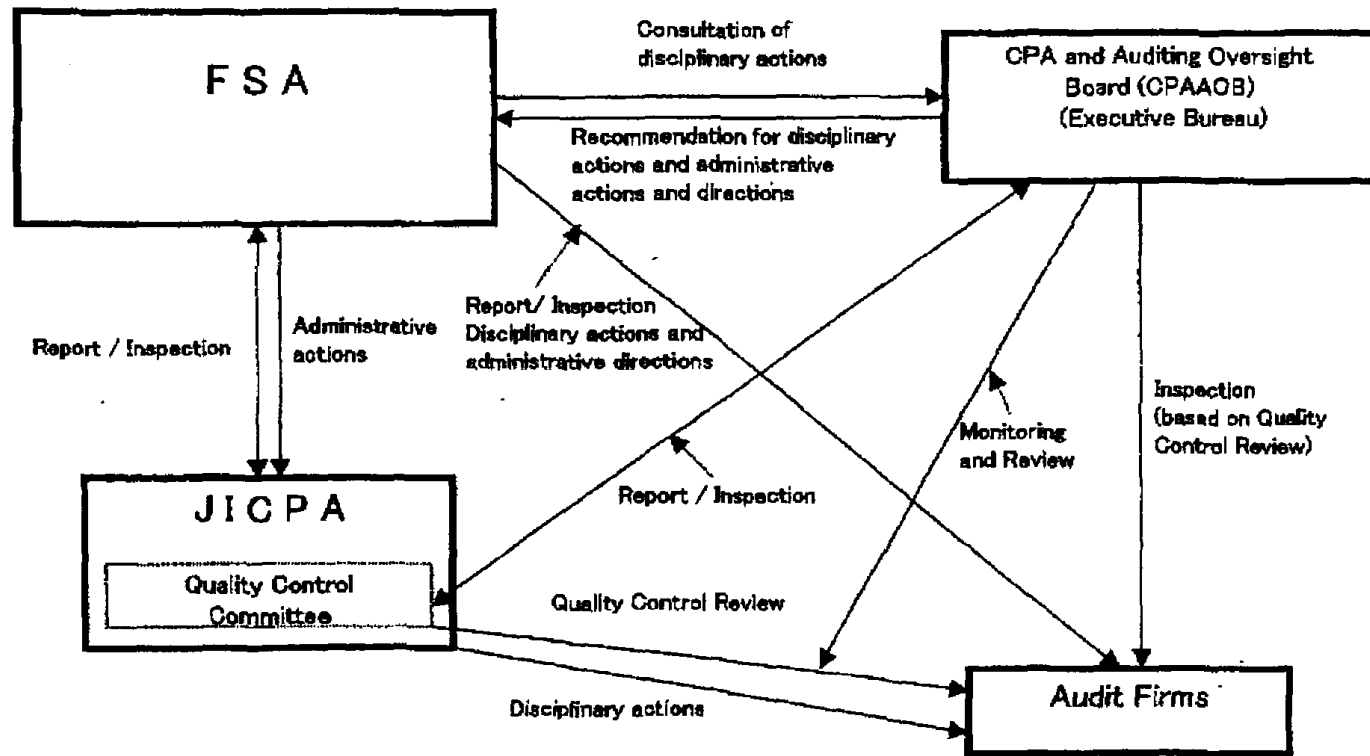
FSA

Consultation of disciplinary actions

CPA and Auditing Oversight Board (CPAAOB) (Executive Bureau)

Recommendation for disciplinary actions and administrative actions and directions

Report / Inspection

Administrative actions

Report/ Inspection Disciplinary actions and administrative directions

Monitoring and Review

Inspection (based on Quality Control Review)

JICPA

Quality Control Committee

Report / Inspection

Quality Control Review

Disciplinary actions

Audit Firms